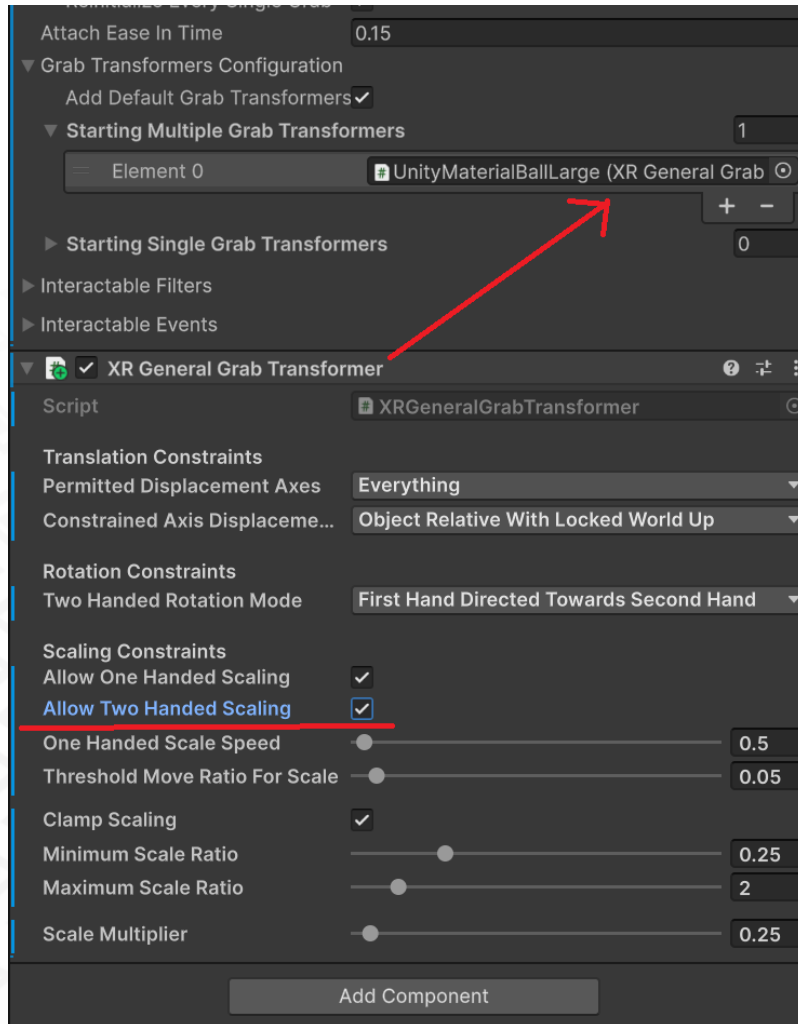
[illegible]
Attach Ease In Time 0.15
Grab Transformers Configuration
Add Default Grab Transformers ✓
Starting Multiple Grab Transformers 1
Element 0 UnityMaterialBallLarge (XR General Grab
+ −
Starting Single Grab Transformers 0
Interactable Filters
Interactable Events
XR General Grab Transformer
Script XRGeneralGrabTransformer
Translation Constraints
Permitted Displacement Axes Everything
Constrained Axis Displaceme... Object Relative With Locked World Up
Rotation Constraints
Two Handed Rotation Mode First Hand Directed Towards Second Hand
Scaling Constraints
Allow One Handed Scaling ✓
Allow Two Handed Scaling ✓
One Handed Scale Speed 0.5
Threshold Move Ratio For Scale 0.05
Clamp Scaling ✓
Minimum Scale Ratio 0.25
Maximum Scale Ratio 2
Scale Multiplier 0.25
Add Component